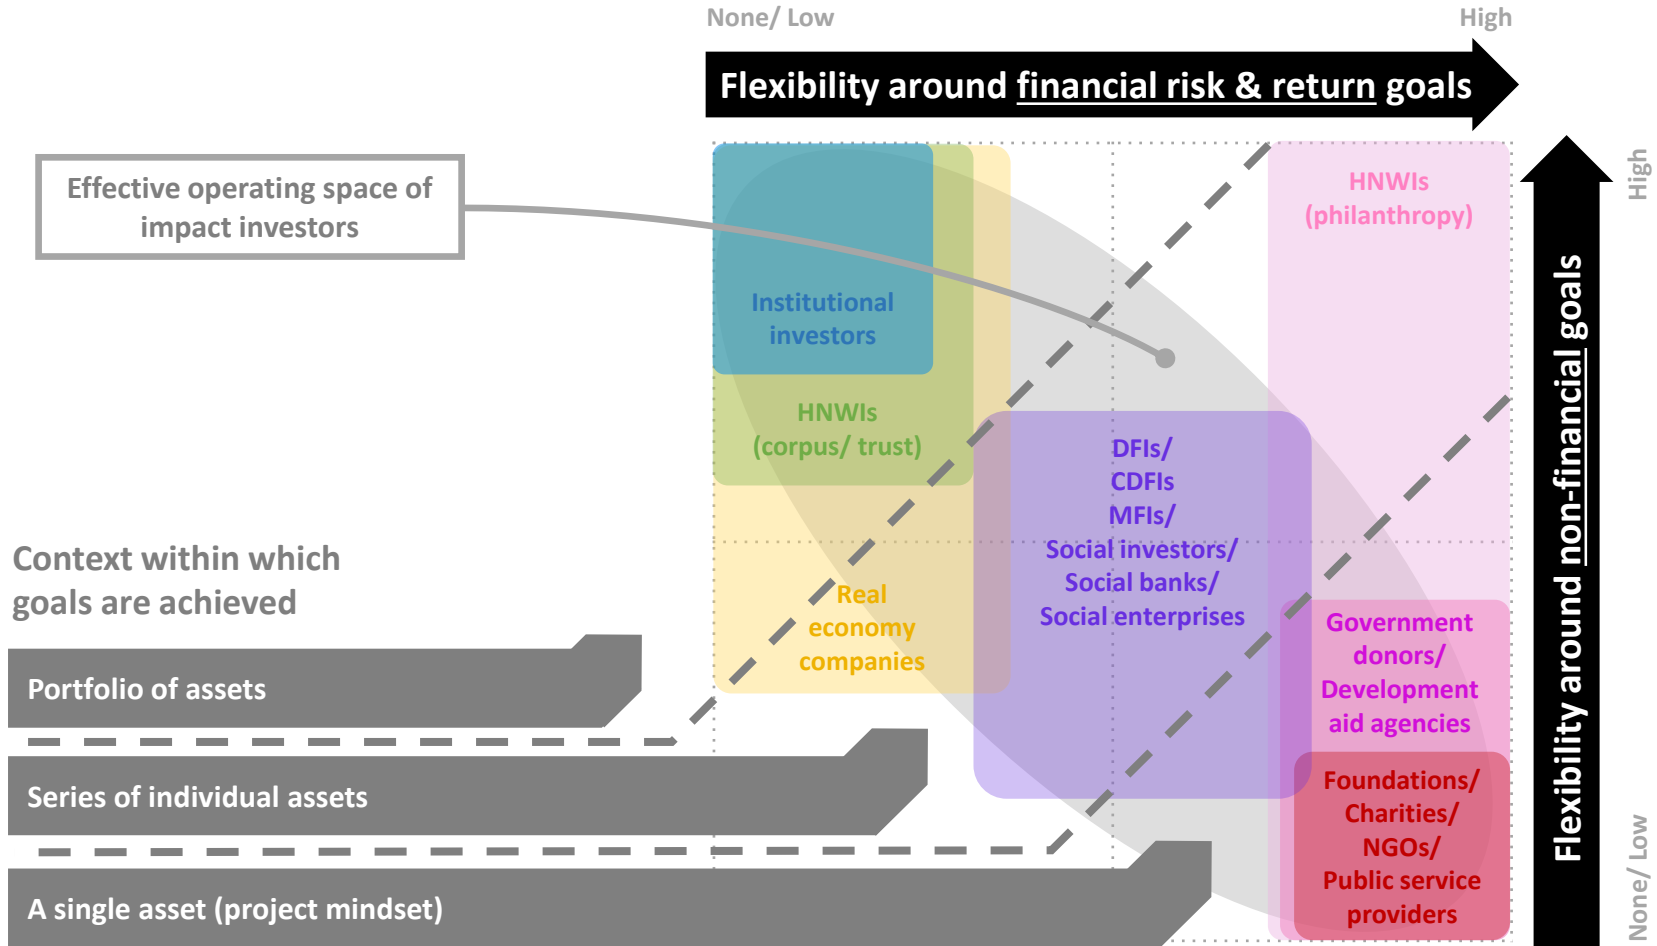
None/ Low

High

Flexibility around financial risk & return goals

Effective operating space of impact investors

High

HNWIs (philanthropy)

Institutional investors

HNWIs (corpus/ trust)

DFIs/ CDFIs/ MFIs/ Social investors/ Social banks/ Social enterprises

Flexibility around non-financial goals

Context within which goals are achieved

Real economy companies

Government donors/ Development aid agencies

Portfolio of assets

Series of individual assets

Foundations/ Charities/ NGOs/ Public service providers

None/ Low

A single asset (project mindset)